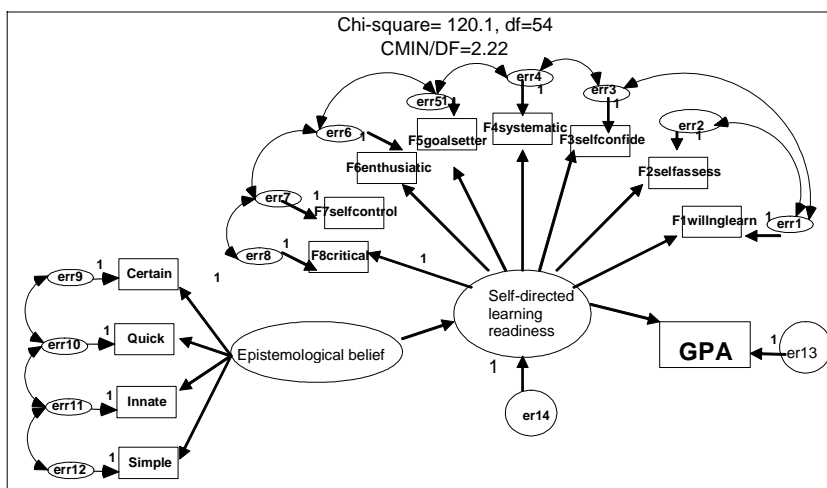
Chi-square= 120.1, df=54
CMIN/DF=2.22

err4
1
err51
1
err3
1
err6
1
F5goalsetter
F4systematic
F3selfconfide
err2
1
F6enthusiatic
F2selfassess
err7
1
F7selfcontrol
F1willnglearn
1
err1
err8
1
F8critical
1
err9
1
Certain
1
Self-directed learning readiness
err10
1
Quick
Epistemological belief
GPA
1
er13
1
err11
1
Innate
err14
err12
1
Simple